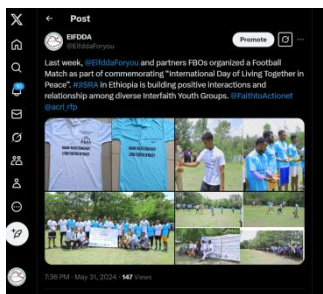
Post

EIFDDA
@EIfddaForyou

Promote

Last week, @EIfddaForyou and partners FBOs organized a Football Match as part of commemorating "International Day of Living Together in Peace". #JISRA in Ethiopia is building positive interactions and relationship among diverse Interfaith Youth Groups. @FaithtoActionet @acrl rfp

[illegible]

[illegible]

7:36 PM · May 31, 2024 · 147 Views